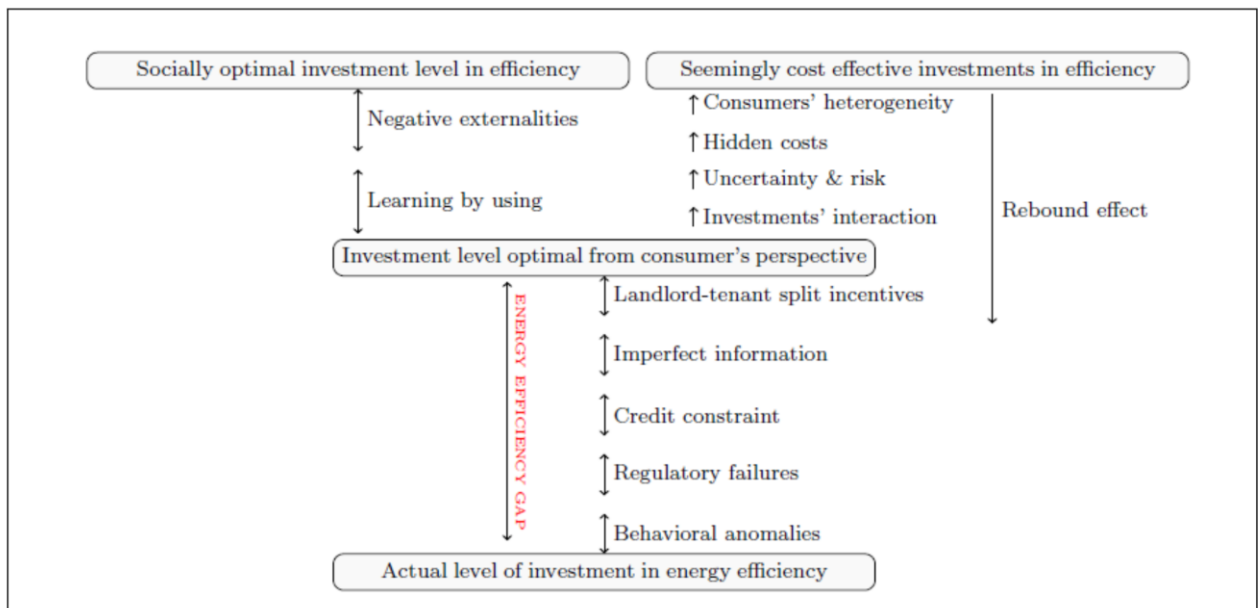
Socially optimal investment level in efficiency

Seemingly cost effective investments in efficiency

Negative externalities

Learning by using

↑Consumers' heterogeneity

↑Hidden costs

↑Uncertainty & risk

↑Investments' interaction

Rebound effect

Investment level optimal from consumer's perspective

ENERGY EFFICIENCY GAP

Landlord-tenant split incentives

Imperfect information

Credit constraint

Regulatory failures

Behavioral anomalies

Actual level of investment in energy efficiency